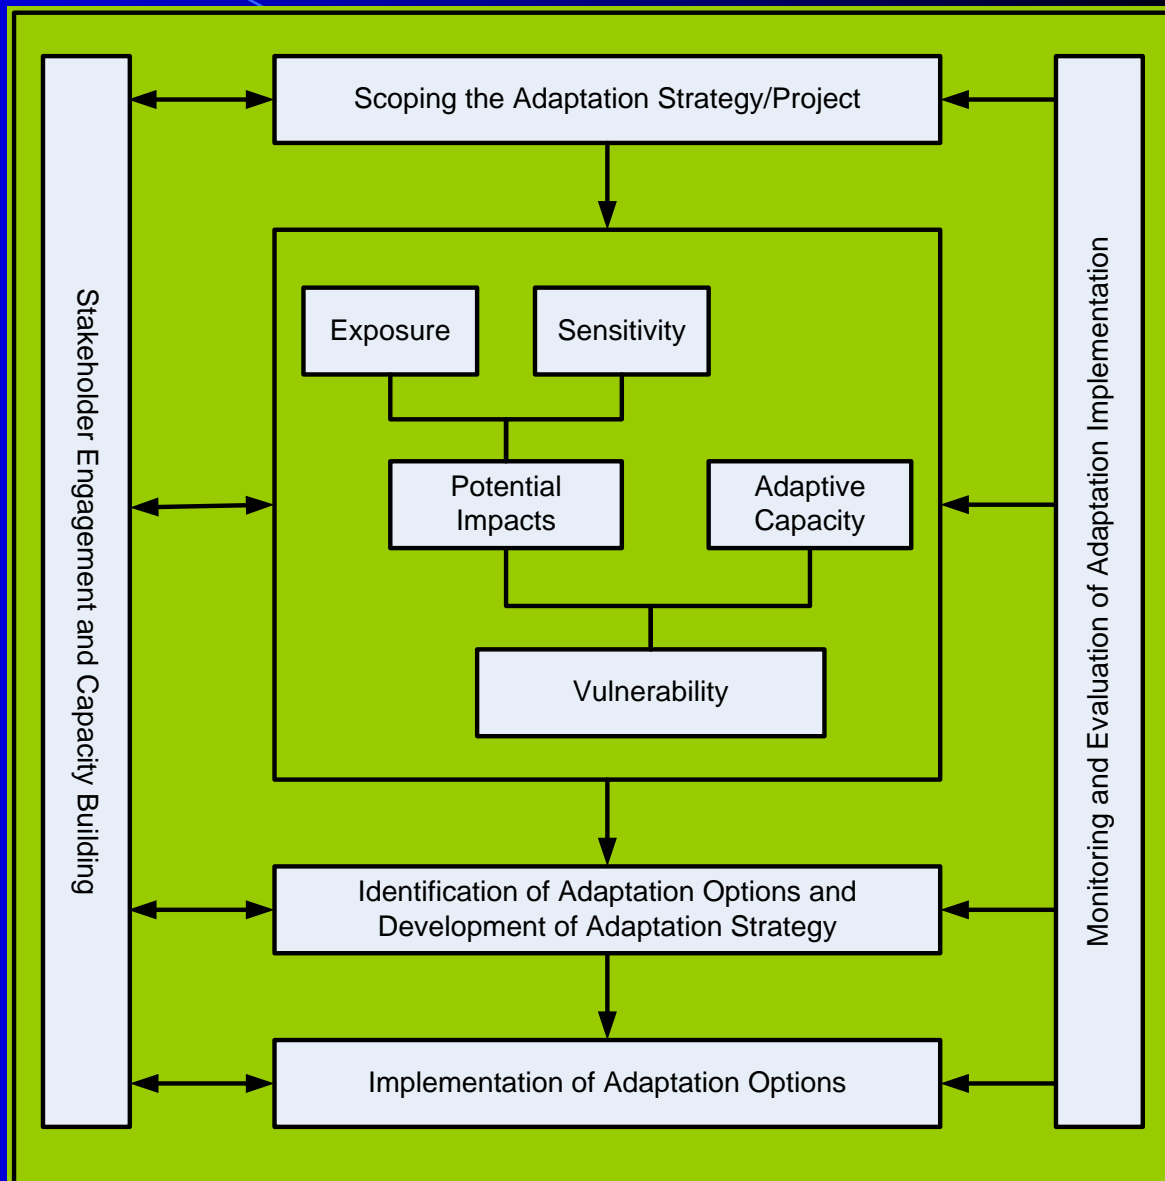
Stakeholder Engagement and Capacity Building

Scoping the Adaptation Strategy/Project

Exposure

Sensitivity

Potential Impacts

Adaptive Capacity

Vulnerability

Identification of Adaptation Options and Development of Adaptation Strategy

Implementation of Adaptation Options

Monitoring and Evaluation of Adaptation Implementation